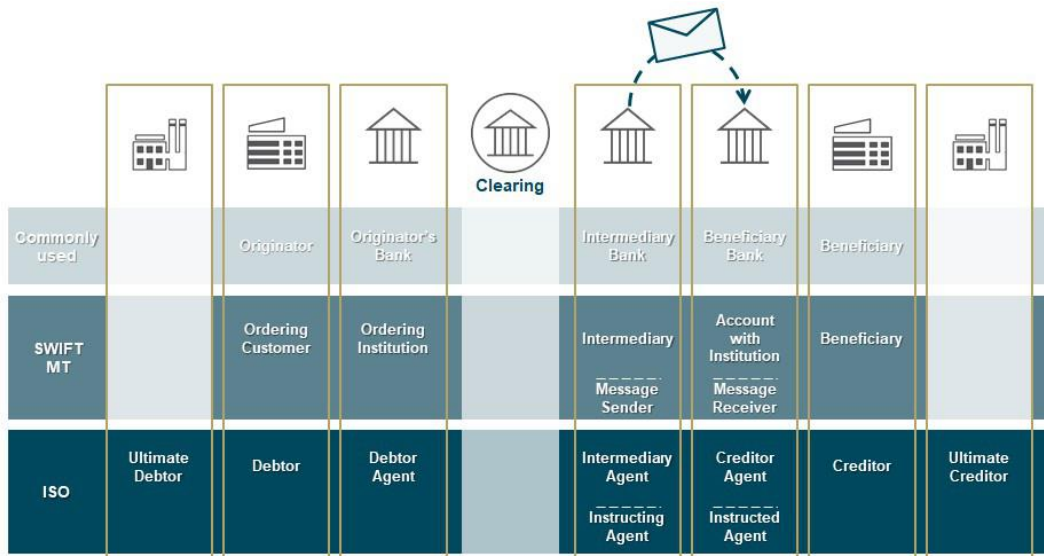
Clearing

| | | | | | | | | |
|---|---|---|---|---|---|---|---|---|
| Commonly used | | Originator | Originator's Bank | | Intermediary Bank | Beneficiary Bank | Beneficiary | |
| SWIFT MT | | Ordering Customer | Ordering Institution | | Intermediary / Message Sender | Account with Institution / Message Receiver | Beneficiary | |
| ISO | Ultimate Debtor | Debtor | Debtor Agent | | Intermediary Agent / Instructing Agent | Creditor Agent / Instructed Agent | Creditor | Ultimate Creditor |